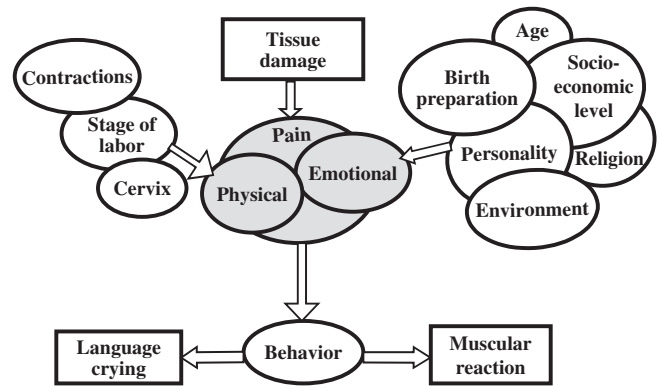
Tissue damage

Contractions

Stage of labor

Cervix

Pain

Physical

Emotional

Age

Birth preparation

Socio-economic level

Personality

Religion

Environment

Behavior

Language crying

Muscular reaction